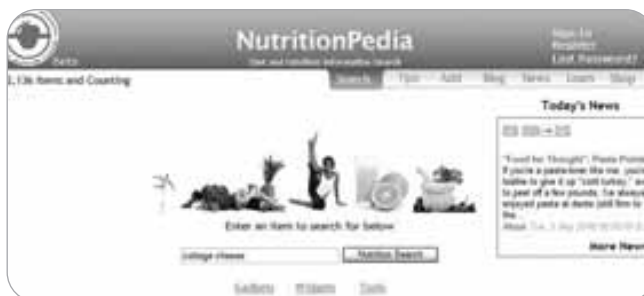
NutritionPedia
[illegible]
Sign In
Register
Lost Password?
1,136 Items and Counting
Search Tips Add Blog News Learn Shop
Today's News
"Food for Thought": Pasta Points
If you're a pasta-lover like me, you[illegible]
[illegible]
Enter an item to search for below
cottage cheese
Nutrition Search
More News
Gadgets Widgets Tools